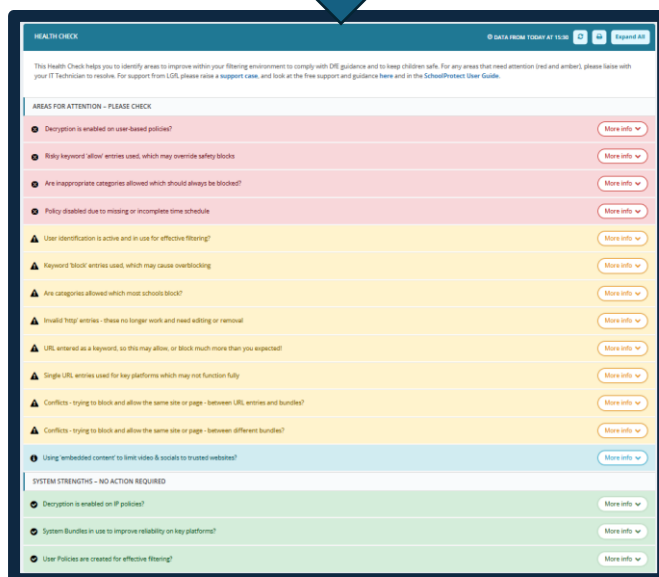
HEALTH CHECK

DATA FROM TODAY AT 15:30

Expand All

This Health Check helps you to identify areas to improve within your filtering environment to comply with DfE guidance and to keep children safe. For any areas that need attention (red and amber), please liaise with your IT Technician to resolve. For support from LGfL please raise a support case, and look at the free support and guidance here and in the SchoolProtect User Guide.

AREAS FOR ATTENTION – PLEASE CHECK

Decryption is enabled on user-based policies? More info

Risky keyword 'allow' entries used, which may override safety blocks More info

Are inappropriate categories allowed which should always be blocked? More info

Policy disabled due to missing or incomplete time schedule More info

User identification is active and in use for effective filtering? More info

Keyword 'block' entries used, which may cause overblocking More info

Are categories allowed which most schools block? More info

Invalid 'http' entries - these no longer work and need editing or removal More info

URL entered as a keyword, so this may allow, or block much more than you expected! More info

Single URL entries used for key platforms which may not function fully More info

Conflicts - trying to block and allow the same site or page - between URL entries and bundles? More info

Conflicts - trying to block and allow the same site or page - between different bundles? More info

Using 'embedded content' to limit video & socials to trusted websites? More info

SYSTEM STRENGTHS – NO ACTION REQUIRED

Decryption is enabled on IP policies? More info

System Bundles in use to improve reliability on key platforms? More info

User Policies are created for effective filtering? More info